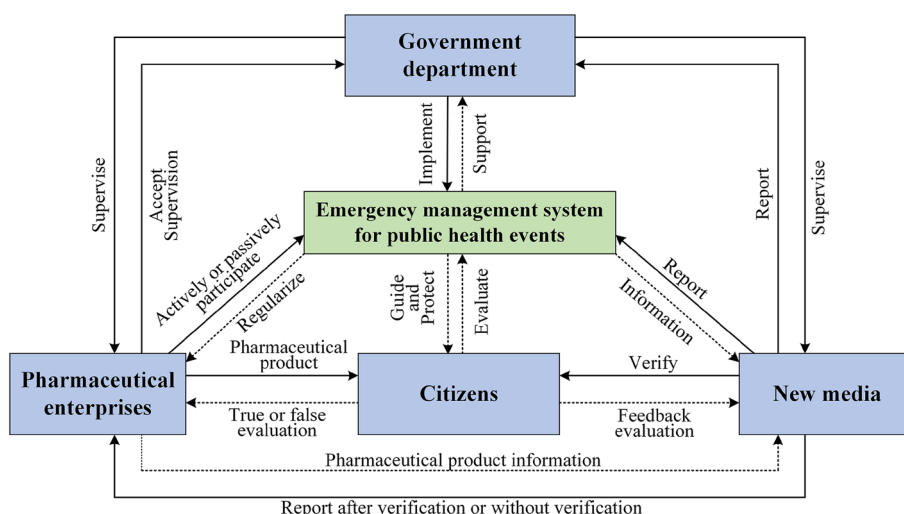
Government department

Supervise

Accept Supervision

Implement

Support

Report

Supervise

Emergency management system for public health events

Actively or passively participate

Regularize

Guide and Protect

Evaluate

Report

Information

Pharmaceutical product

Verify

Pharmaceutical enterprises

Citizens

New media

True or false evaluation

Feedback evaluation

Pharmaceutical product information

Report after verification or without verification